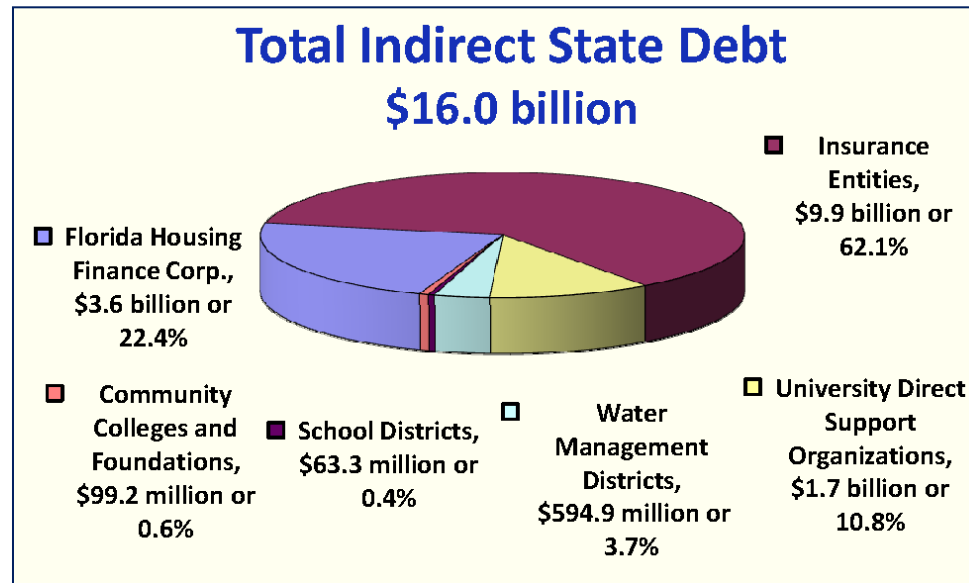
Total Indirect State Debt
$16.0 billion

Insurance Entities, $9.9 billion or 62.1%

Florida Housing Finance Corp., $3.6 billion or 22.4%

Community Colleges and Foundations, $99.2 million or 0.6%

School Districts, $63.3 million or 0.4%

Water Management Districts, $594.9 million or 3.7%

University Direct Support Organizations, $1.7 billion or 10.8%